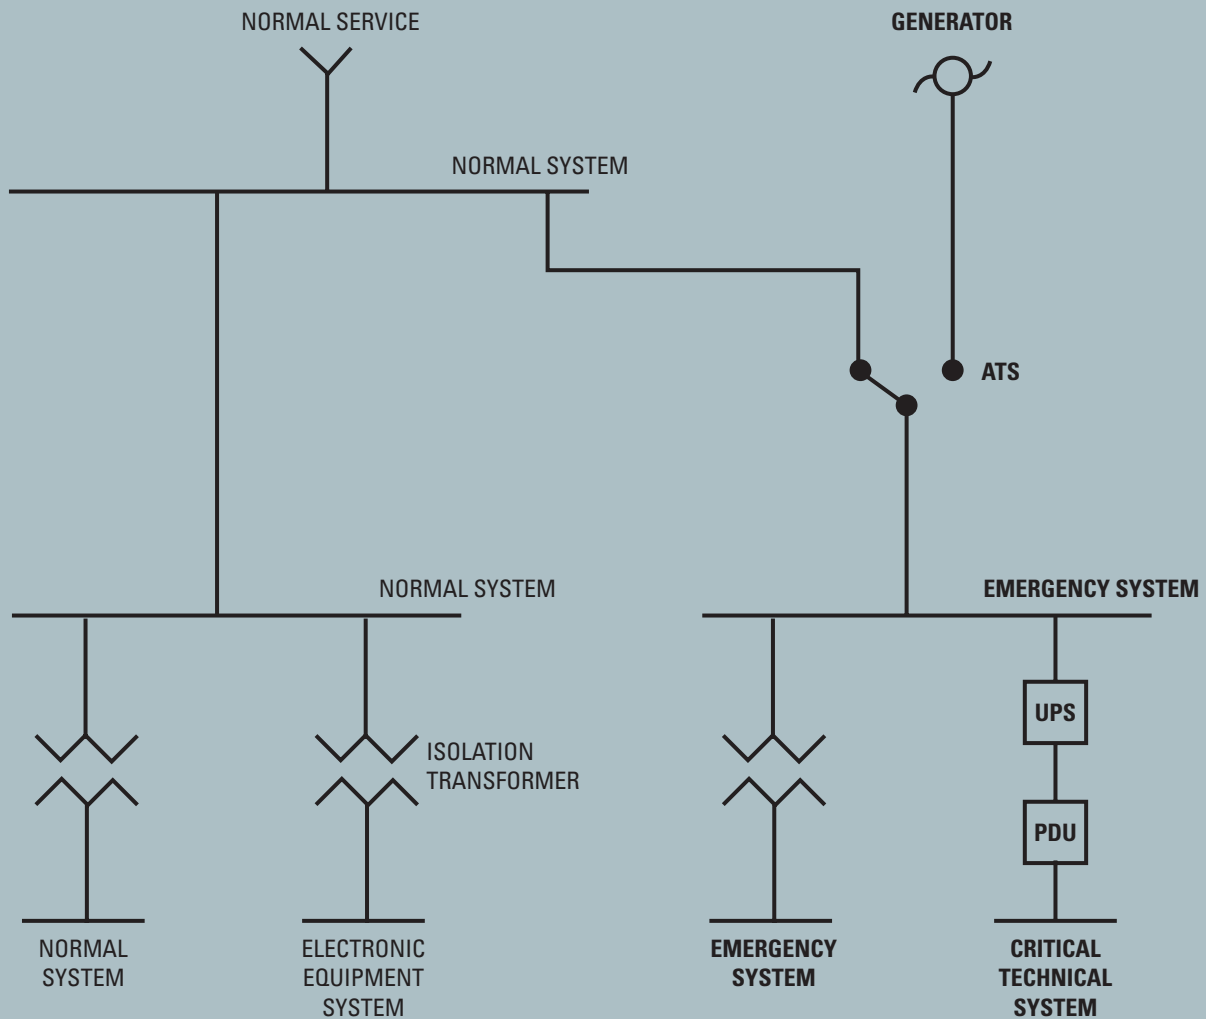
NORMAL SERVICE

GENERATOR

NORMAL SYSTEM

ATS

NORMAL SYSTEM

EMERGENCY SYSTEM

ISOLATION TRANSFORMER

UPS

PDU

NORMAL SYSTEM

ELECTRONIC EQUIPMENT SYSTEM

EMERGENCY SYSTEM

CRITICAL TECHNICAL SYSTEM